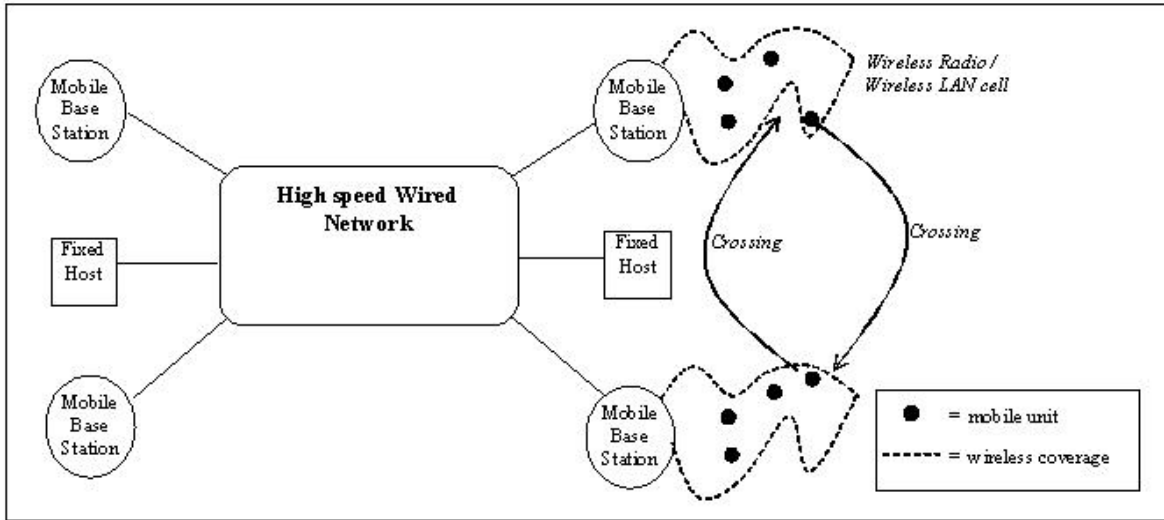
Mobile Base Station

Fixed Host

Mobile Base Station

High speed Wired Network

Mobile Base Station

Wireless Radio / Wireless LAN cell

Fixed Host

Crossing

Crossing

Mobile Base Station

= mobile unit

= wireless coverage